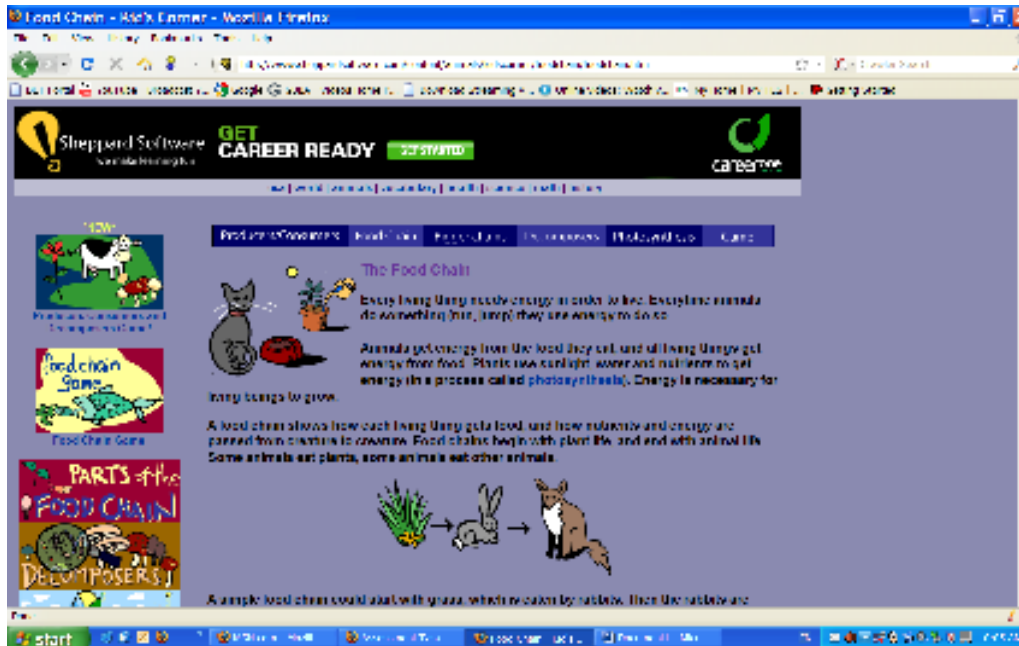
Food Chain - Kid's Corner - Mozilla Firefox

Sheppard Software

GET CAREER READY

GET STARTED

careerone

NEW

Food Chain Game

PARTS of the FOOD CHAIN

DECOMPOSERS

Producers/Consumers | Food Chain | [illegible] | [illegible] | Photosynthesis | Game

The Food Chain

Every living thing needs energy in order to live. Everytime animals do something (run, jump) they use energy to do so.

Animals get energy from the food they eat, and all living things get energy from food. Plants use sunlight, water and nutrients to get energy (in a process called photosynthesis). Energy is necessary for living beings to grow.

A food chain shows how each living thing gets food, and how nutrients and energy are passed from creature to creature. Food chains begin with plant life, and end with animal life. Some animals eat plants, some animals eat other animals.

A simple food chain could start with grass, which is eaten by rabbits. Then the rabbits are

Done

start